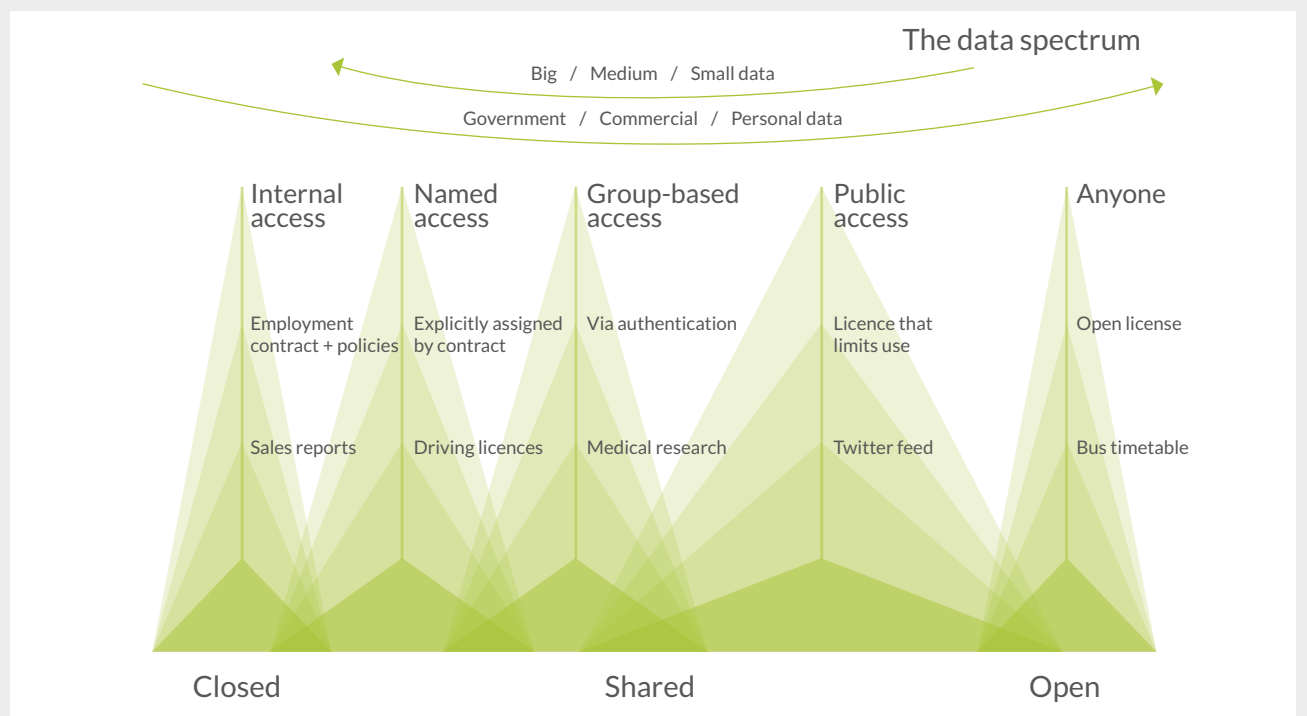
The data spectrum

Big / Medium / Small data

Government / Commercial / Personal data

Internal access

Employment contract + policies

Sales reports

Named access

Explicitly assigned by contract

Driving licences

Group-based access

Via authentication

Medical research

Public access

Licence that limits use

Twitter feed

Anyone

Open license

Bus timetable

Closed

Shared

Open